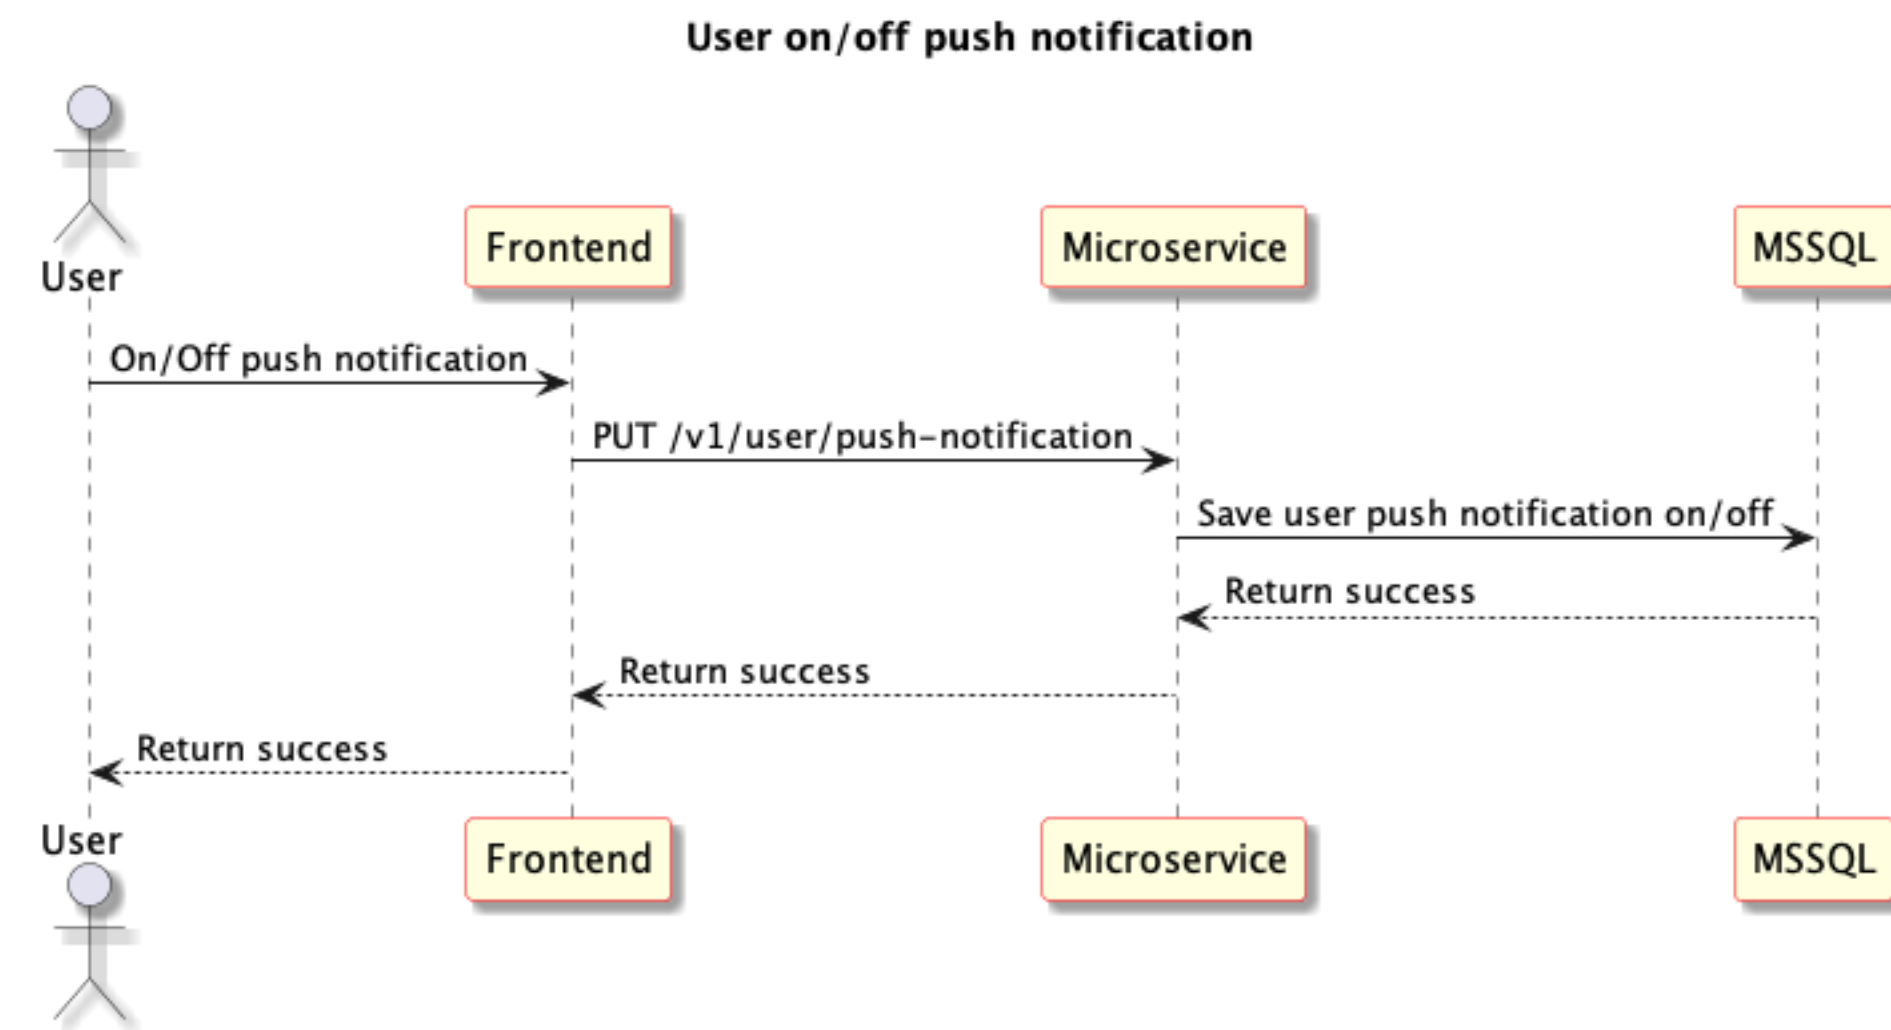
User on/off push notification

User

Frontend

Microservice

MSSQL

On/Off push notification

PUT /v1/user/push-notification

Save user push notification on/off

Return success

Return success

Return success

User

Frontend

Microservice

MSSQL